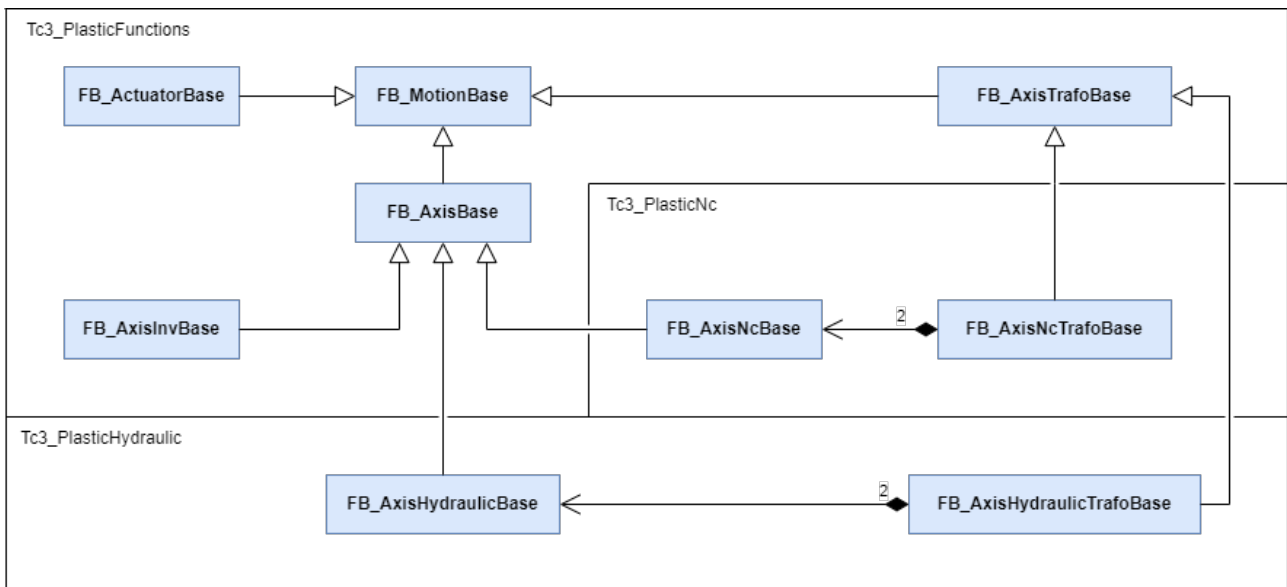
Tc3_PlasticFunctions

FB_ActuatorBase

FB_MotionBase

FB_AxisTrafoBase

FB_AxisBase

Tc3_PlasticNc

FB_AxisInvBase

FB_AxisNcBase

2

FB_AxisNcTrafoBase

Tc3_PlasticHydraulic

FB_AxisHydraulicBase

2

FB_AxisHydraulicTrafoBase